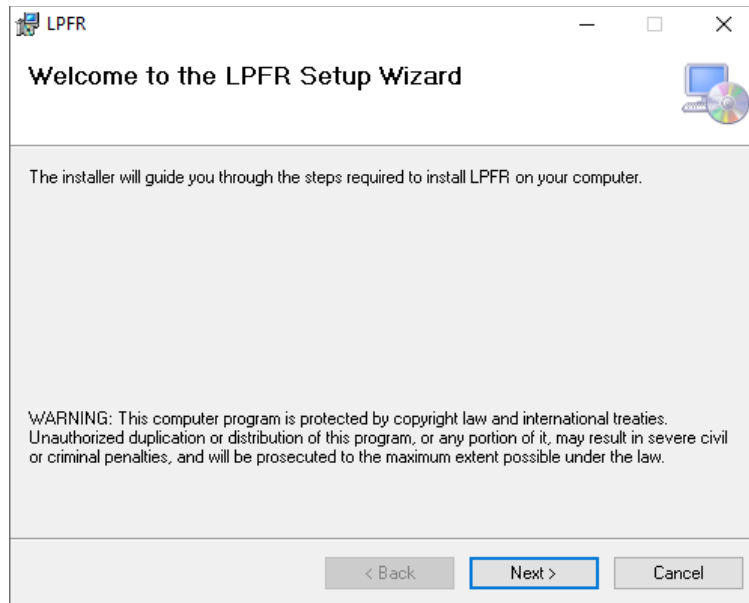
LPFR

Welcome to the LPFR Setup Wizard

The installer will guide you through the steps required to install LPFR on your computer.

WARNING: This computer program is protected by copyright law and international treaties. Unauthorized duplication or distribution of this program, or any portion of it, may result in severe civil or criminal penalties, and will be prosecuted to the maximum extent possible under the law.

< Back
Next >
Cancel